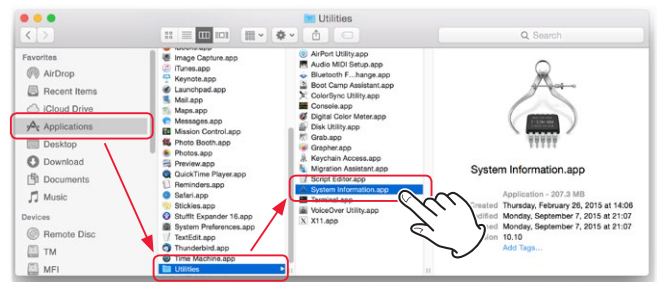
Utilities

Search

Favorites
AirDrop
Recent Items
iCloud Drive
Applications
Desktop
Download
Documents
Music
Devices
Remote Disc
TM
MFI

iBooks.app
Image Capture.app
iTunes.app
Keynote.app
Launchpad.app
Mail.app
Maps.app
Messages.app
Mission Control.app
Photo Booth.app
Photos.app
Preview.app
QuickTime Player.app
Reminders.app
Safari.app
Stickies.app
Stuffit Expander 16.app
System Preferences.app
TextEdit.app
Thunderbird.app
Time Machine.app
Utilities

AirPort Utility.app
Audio MIDI Setup.app
Bluetooth F...hange.app
Boot Camp Assistant.app
ColorSync Utility.app
Console.app
Digital Color Meter.app
Disk Utility.app
Grab.app
Grapher.app
Keychain Access.app
Migration Assistant.app
Script Editor.app
System Information.app
Terminal.app
VoiceOver Utility.app
X11.app

System Information.app
Application - 207.3 MB
Created Thursday, February 26, 2015 at 14:06
dified Monday, September 7, 2015 at 21:07
ened Monday, September 7, 2015 at 21:07
ion 10.10
Add Tags...